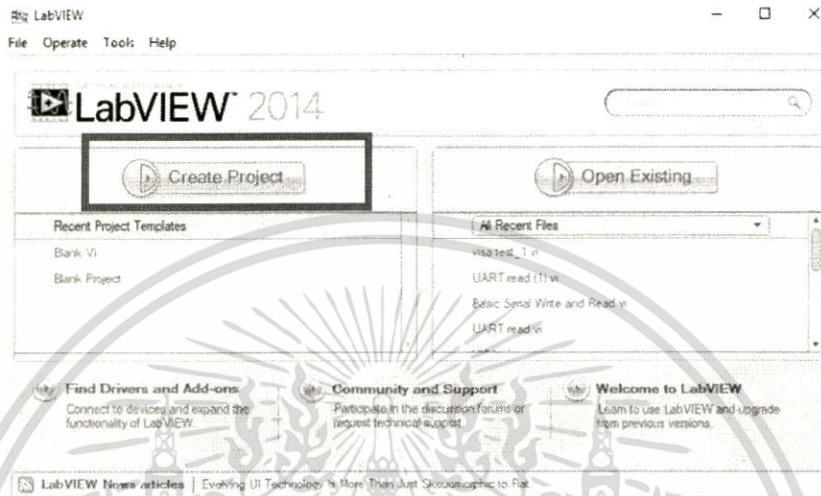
LabVIEW

File Operate Tools Help

LabVIEW 2014

Search

Create Project

Open Existing

Recent Project Templates

Blank VI

Blank Project

All Recent Files

visa test_1.vi

UART read (1).vi

Basic Serial Write and Read.vi

UART read.vi

Find Drivers and Add-ons
Connect to devices and expand the functionality of LabVIEW.

Community and Support
Participate in the discussion forums or request technical support.

Welcome to LabVIEW
Learn to use LabVIEW and upgrade from previous versions.

LabVIEW News articles | Evolving UI Technology Is More Than Just Skeuomorphic to Flat